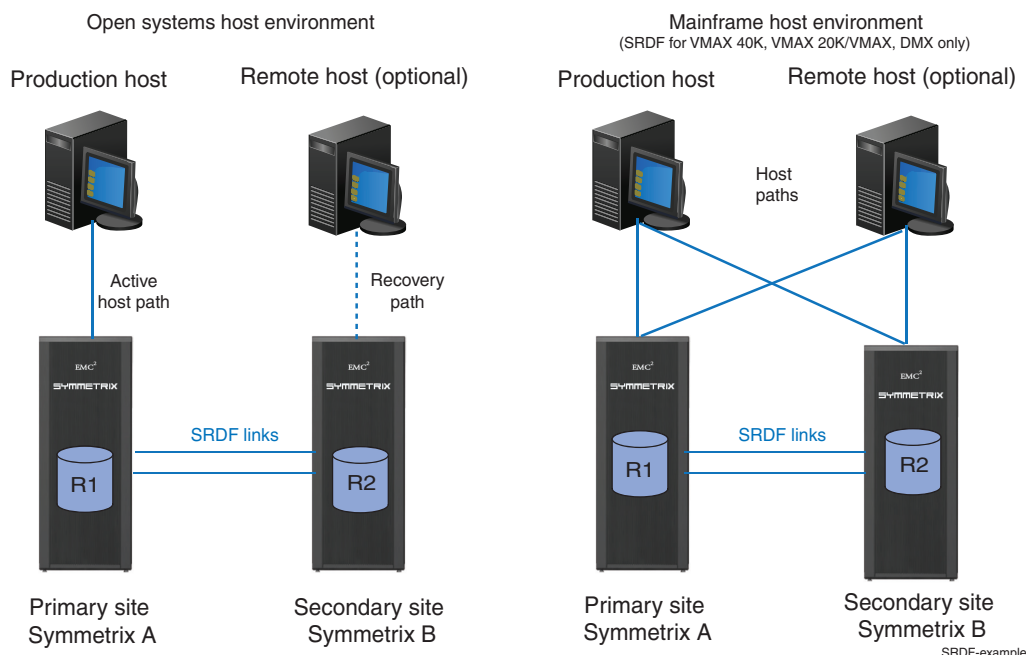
Open systems host environment

Production host

Remote host (optional)

Active host path

Recovery path

EMC$^2$
SYMMETRIX

R1

SRDF links

EMC$^2$
SYMMETRIX

R2

Primary site
Symmetrix A

Secondary site
Symmetrix B

Mainframe host environment
(SRDF for VMAX 40K, VMAX 20K/VMAX, DMX only)

Production host

Remote host (optional)

Host paths

EMC$^2$
SYMMETRIX

R1

SRDF links

EMC$^2$
SYMMETRIX

R2

Primary site
Symmetrix A

Secondary site
Symmetrix B

SRDF-example